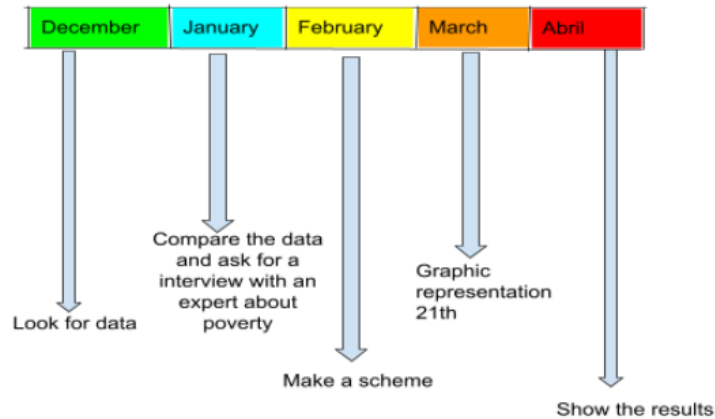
| December | January | February | March | Abril |
|---|---|---|---|---|

Compare the data and ask for a interview with an expert about poverty

Graphic representation 21th

Look for data

Make a scheme

Show the results